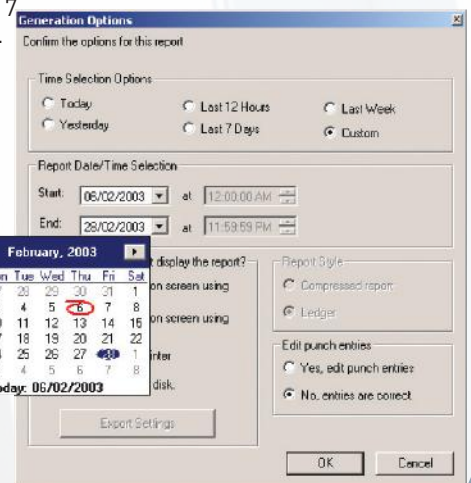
7

Generation Options

Confirm the options for this report

Time Selection Options

Today

Yesterday

Last 12 Hours

Last 7 Days

Last Week

Custom

Report Date/Time Selection

Start: 06/02/2003 at 12:00:00 AM

End: 28/02/2003 at 11:59:59 PM

February, 2003

| un | Tue | Wed | Thu | Fri | Sat |
|---|---|---|---|---|---|
| 7 | 28 | 29 | 30 | 31 | 1 |
| | 4 | 5 | 6 | 7 | 8 |
| 0 | 11 | 12 | 13 | 14 | 15 |
| 7 | 18 | 19 | 20 | 21 | 22 |
| 4 | 25 | 26 | 27 | 28 | 1 |
| | 4 | 5 | 6 | 7 | 8 |

oday: 06/02/2003

display the report?

on screen using

on screen using

inter

disk.

Export Settings

Report Style

Compressed report

Ledger

Edit punch entries

Yes, edit punch entries

No, entries are correct

OK

Cancel